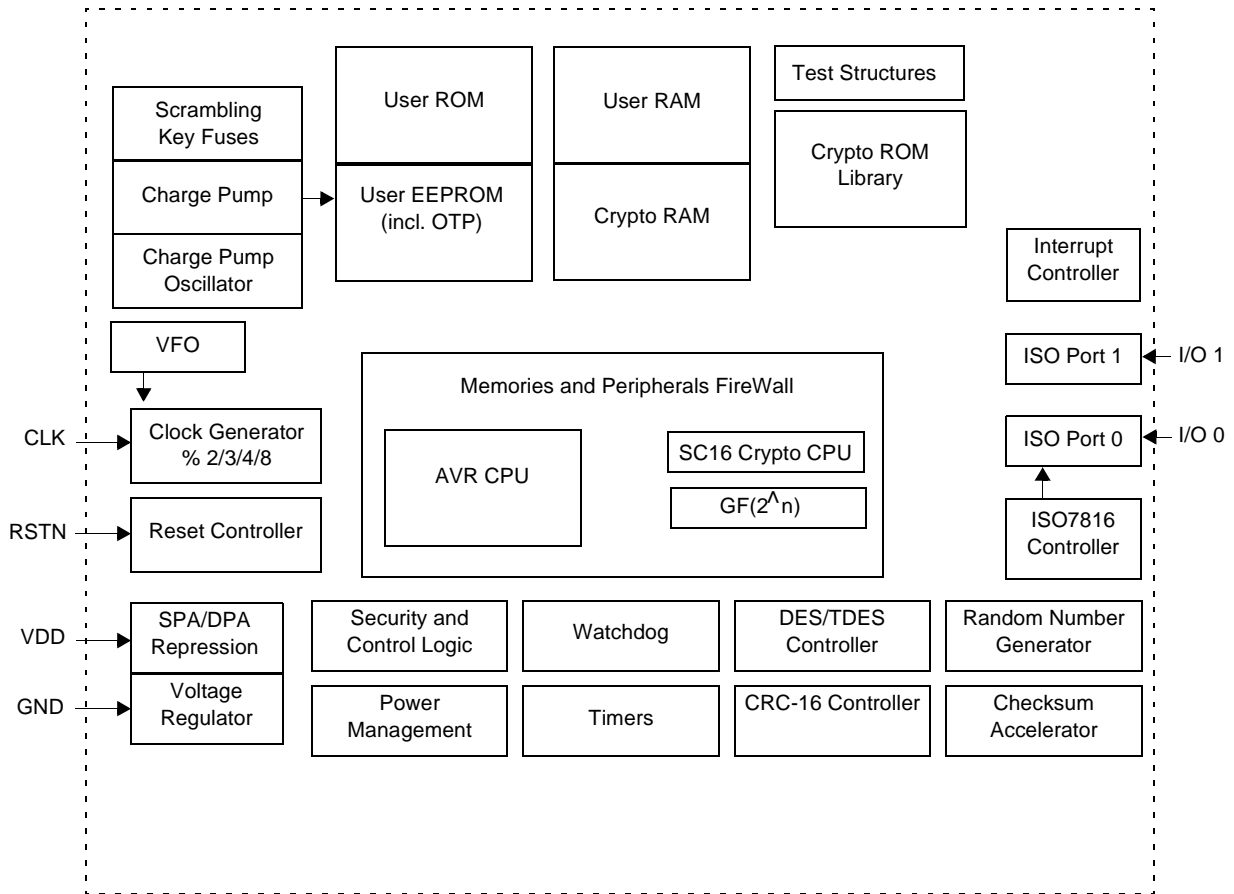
Scrambling Key Fuses

Charge Pump

Charge Pump Oscillator

User ROM

User EEPROM (incl. OTP)

User RAM

Crypto RAM

Test Structures

Crypto ROM Library

Interrupt Controller

VFO

Memories and Peripherals FireWall

ISO Port 1

I/O 1

CLK

Clock Generator % 2/3/4/8

AVR CPU

SC16 Crypto CPU

GF(2^n)

ISO Port 0

I/O 0

RSTN

Reset Controller

ISO7816 Controller

VDD

SPA/DPA Repression

Security and Control Logic

Watchdog

DES/TDES Controller

Random Number Generator

GND

Voltage Regulator

Power Management

Timers

CRC-16 Controller

Checksum Accelerator